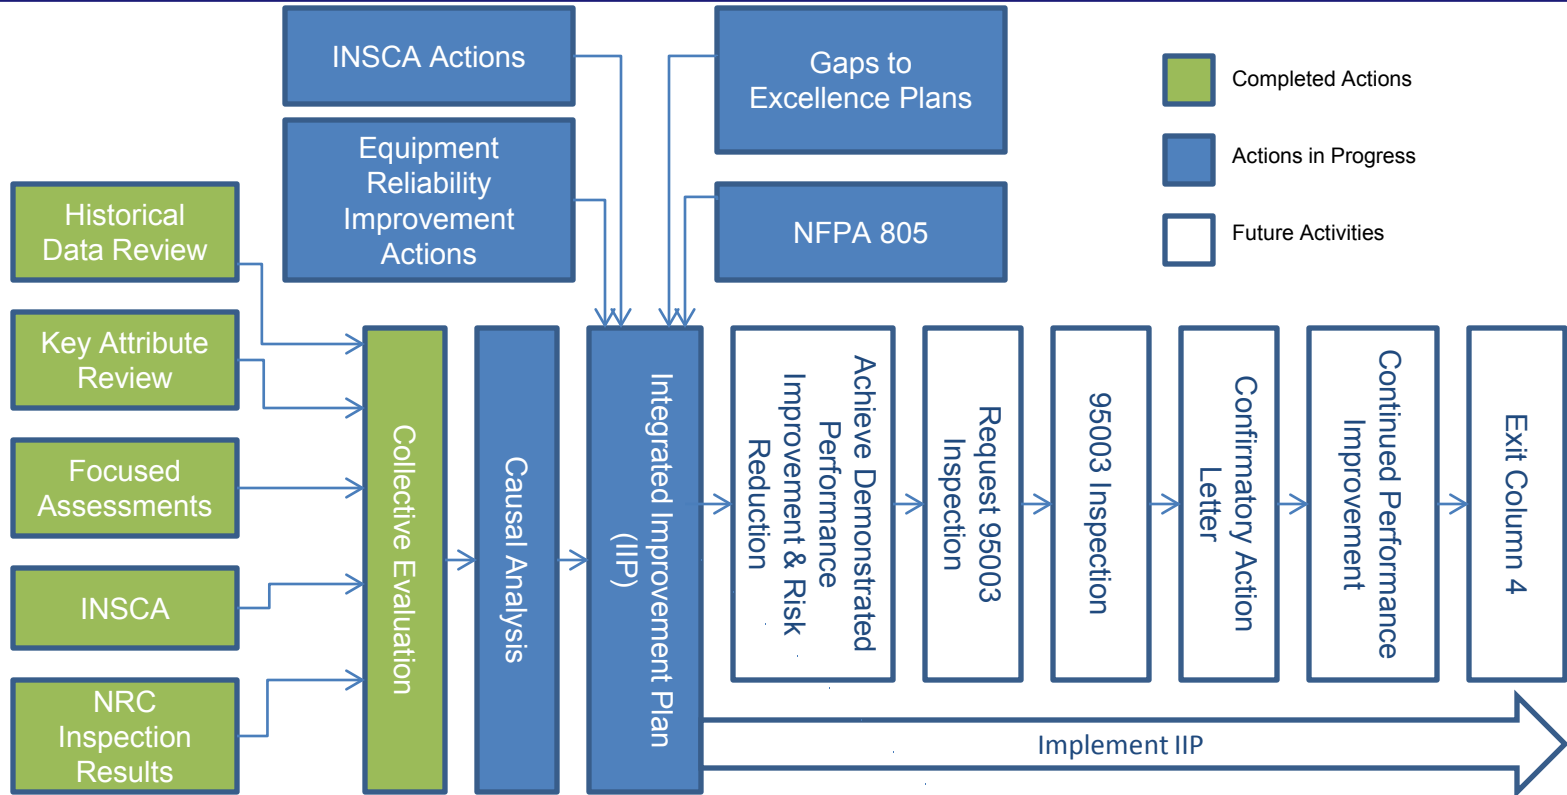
INSCA Actions

Equipment Reliability Improvement Actions

Gaps to Excellence Plans

NFPA 805

Completed Actions

Actions in Progress

Future Activities

Historical Data Review

Key Attribute Review

Focused Assessments

INSCA

NRC Inspection Results

Collective Evaluation

Causal Analysis

Integrated Improvement Plan (IIP)

Achieve Demonstrated Performance Improvement & Risk Reduction

Request 95003 Inspection

95003 Inspection

Confirmatory Action Letter

Continued Performance Improvement

Exit Column 4

Implement IIP